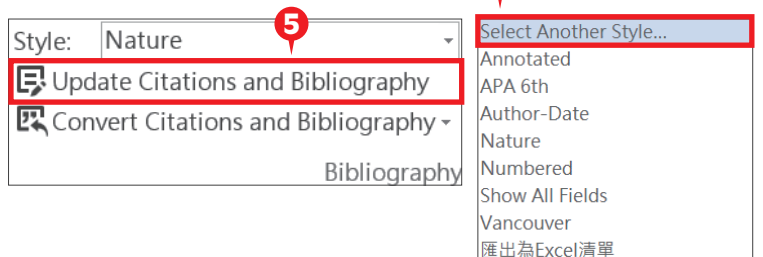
Style: Nature

5

Update Citations and Bibliography

Convert Citations and Bibliography

Bibliography

Select Another Style...
Annotated
APA 6th
Author-Date
Nature
Numbered
Show All Fields
Vancouver
匯出為Excel清單